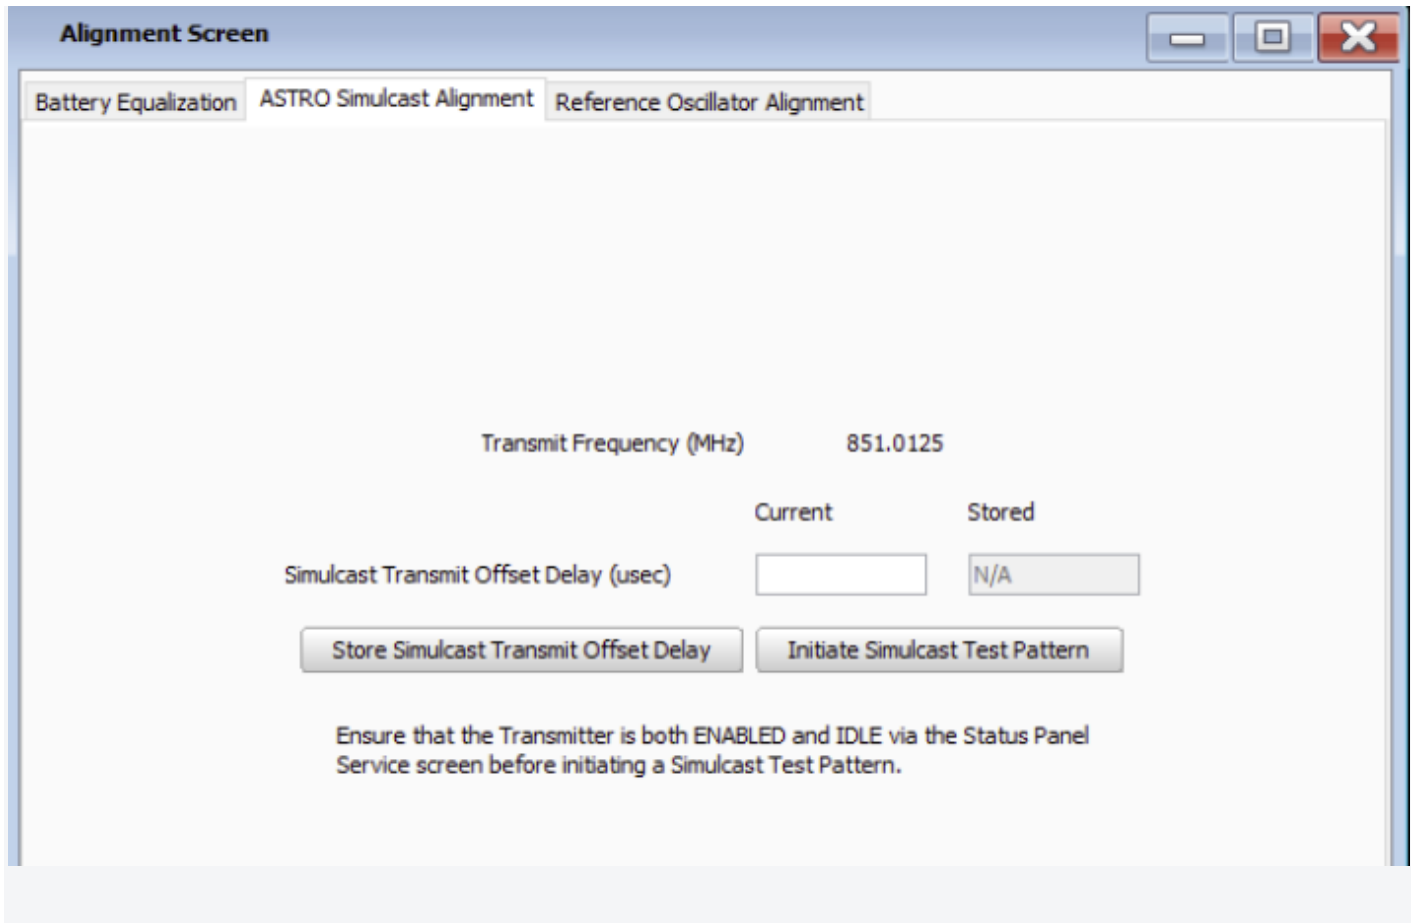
Alignment Screen

Battery Equalization | ASTRO Simulcast Alignment | Reference Oscillator Alignment

Transmit Frequency (MHz) 851.0125

Current Stored

Simulcast Transmit Offset Delay (usec) N/A

Store Simulcast Transmit Offset Delay

Initiate Simulcast Test Pattern

Ensure that the Transmitter is both ENABLED and IDLE via the Status Panel Service screen before initiating a Simulcast Test Pattern.